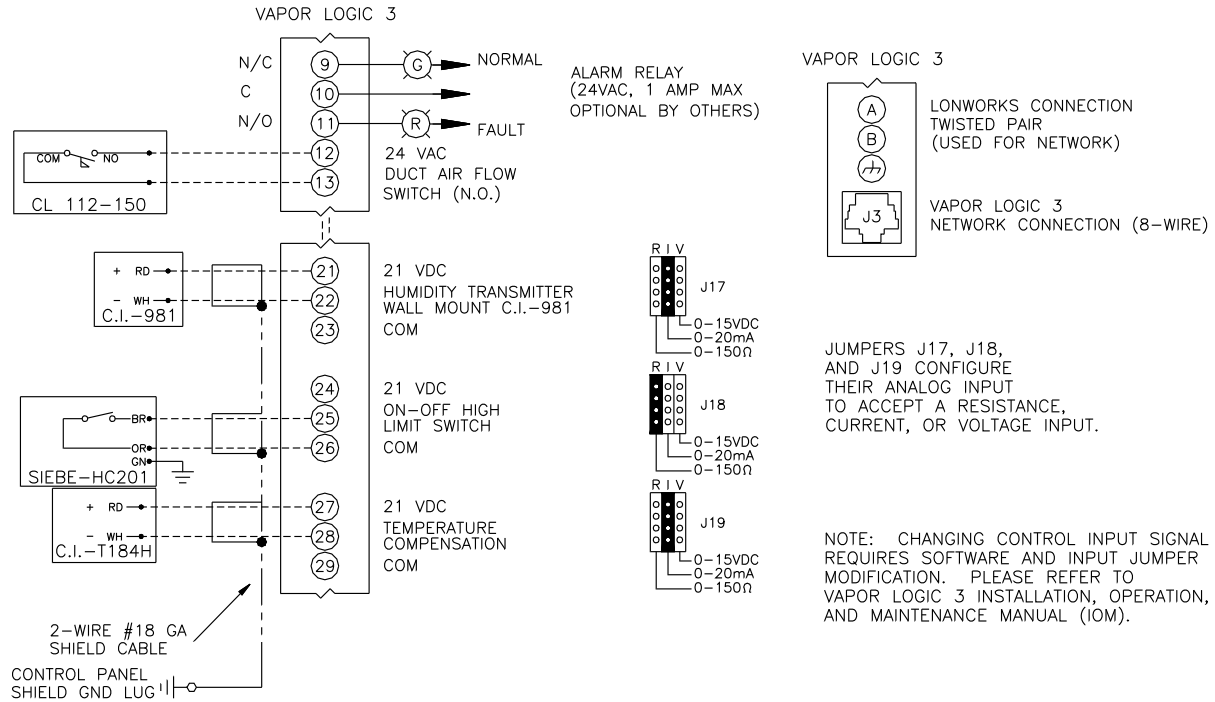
VAPOR LOGIC 3

N/C
C
N/O

9
10
11

G
NORMAL
R
FAULT

ALARM RELAY
(24VAC, 1 AMP MAX
OPTIONAL BY OTHERS)

COM
NO
CL 112-150

12
13

24 VAC
DUCT AIR FLOW
SWITCH (N.O.)

+ RD
- WH
C.I.-981

21
22
23

21 VDC
HUMIDITY TRANSMITTER
WALL MOUNT C.I.-981
COM

BR
OR
GN
SIEBE-HC201

24
25
26

21 VDC
ON-OFF HIGH
LIMIT SWITCH
COM

+ RD
- WH
C.I.-T184H

27
28
29

21 VDC
TEMPERATURE
COMPENSATION
COM

2-WIRE #18 GA
SHIELD CABLE

CONTROL PANEL
SHIELD GND LUG

R I V
J17
0-15VDC
0-20mA
0-150Ω

R I V
J18
0-15VDC
0-20mA
0-150Ω

R I V
J19
0-15VDC
0-20mA
0-150Ω

VAPOR LOGIC 3

A
B
LONWORKS CONNECTION
TWISTED PAIR
(USED FOR NETWORK)

J3
VAPOR LOGIC 3
NETWORK CONNECTION (8-WIRE)

JUMPERS J17, J18, AND J19 CONFIGURE THEIR ANALOG INPUT TO ACCEPT A RESISTANCE, CURRENT, OR VOLTAGE INPUT.

NOTE: CHANGING CONTROL INPUT SIGNAL REQUIRES SOFTWARE AND INPUT JUMPER MODIFICATION. PLEASE REFER TO VAPOR LOGIC 3 INSTALLATION, OPERATION, AND MAINTENANCE MANUAL (IOM).